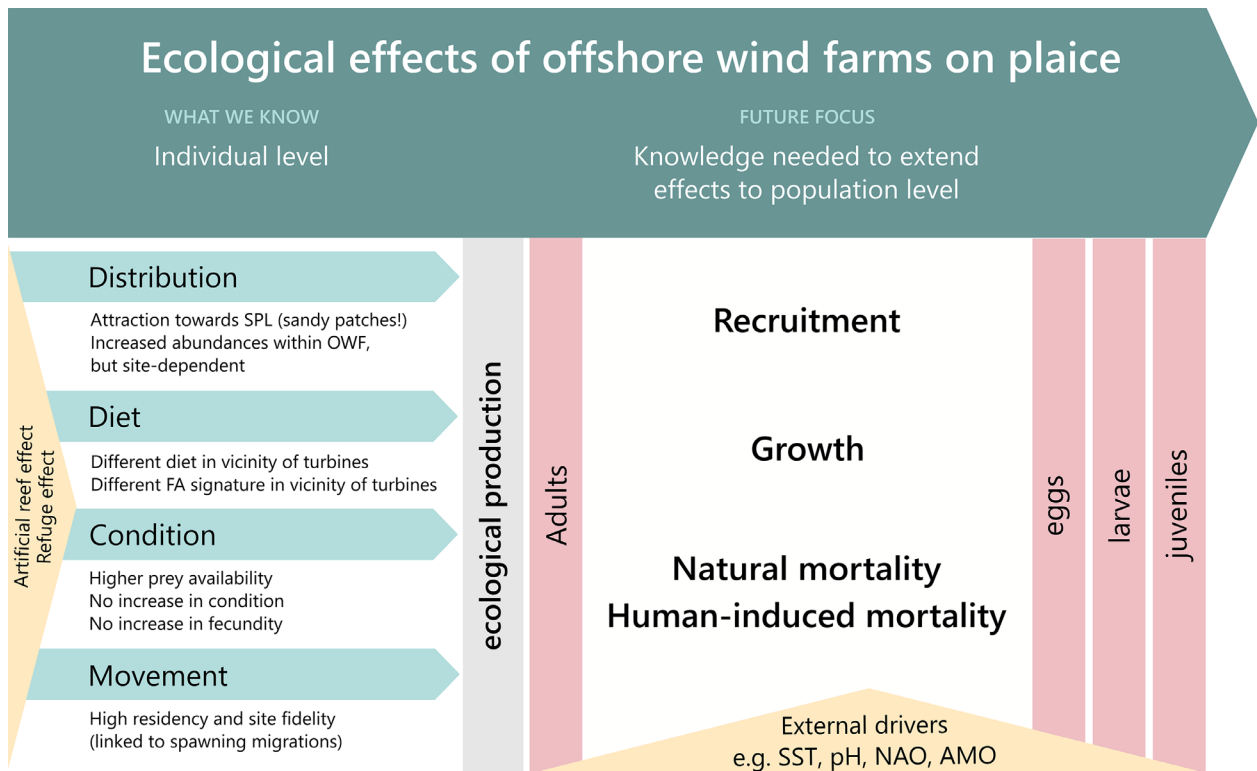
Ecological effects of offshore wind farms on plaice

WHAT WE KNOW
Individual level

FUTURE FOCUS
Knowledge needed to extend effects to population level

Artificial reef effect
Refuge effect

Distribution
Attraction towards SPL (sandy patches!)
Increased abundances within OWF, but site-dependent

Diet
Different diet in vicinity of turbines
Different FA signature in vicinity of turbines

Condition
Higher prey availability
No increase in condition
No increase in fecundity

Movement
High residency and site fidelity
(linked to spawning migrations)

ecological production

Adults

Recruitment

Growth

Natural mortality
Human-induced mortality

eggs

larvae

juveniles

External drivers
e.g. SST, pH, NAO, AMO